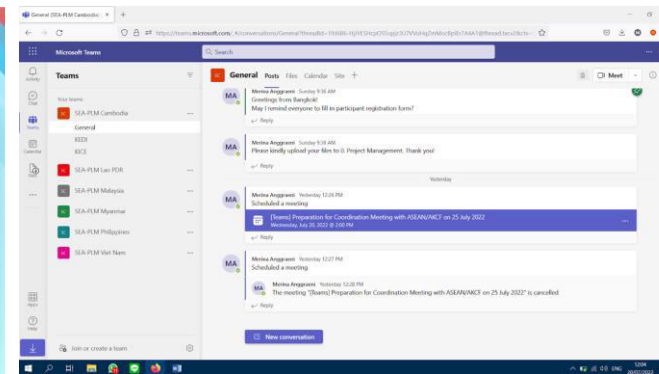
General (SEA-PLM Cambodia) ×  +

https://teams.microsoft.com/_#/conversations/General?threadId=19:686-HJHESHcpfO0ugtz3U7VVuHqZmMvcfpl0rTAAA1@thread.tacv2&ctx=

Microsoft Teams

Search

Activity

Chat

Teams

Calendar

Files

Teams

Your teams

SEA-PLM Cambodia

General

KEDI

KICE

SEA-PLM Lao PDR

SEA-PLM Malaysia

SEA-PLM Myanmar

SEA-PLM Philippines

SEA-PLM Viet Nam

Apps

Help

Join or create a team

General Posts Files Calendar Site +

Meet

MA Merina Anggraeni Sunday 9:36 AM
Greetings from Bangkok!
May I remind everyone to fill in participant registration form?
Reply

MA Merina Anggraeni Sunday 9:38 AM
Please kindly upload your files to 0. Project Management. Thank you!
Reply

Yesterday

MA Merina Anggraeni Yesterday 12:26 PM
Scheduled a meeting

[Teams] Preparation for Coordination Meeting with ASEAN/AKCF on 25 July 2022
Wednesday, July 20, 2022 @ 2:00 PM
Reply

MA Merina Anggraeni Yesterday 12:27 PM
Scheduled a meeting

MA Merina Anggraeni Yesterday 12:28 PM
The meeting "[Teams] Preparation for Coordination Meeting with ASEAN/AKCF on 25 July 2022" is cancelled
Reply

New conversation

ENG 12:04 20/07/2022